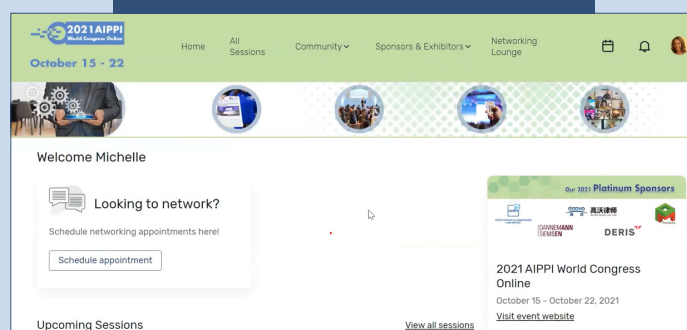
2021 AIPPI World Congress Online
October 15 - 22

Home
All Sessions
Community
Sponsors & Exhibitors
Networking Lounge

Welcome Michelle

Looking to network?

Schedule networking appointments here!

Schedule appointment

Our 2021 Platinum Sponsors

DANNEMANN SIEMSEN
DERIS

2021 AIPPI World Congress Online

October 15 - October 22, 2021

Visit event website

Upcoming Sessions

View all sessions